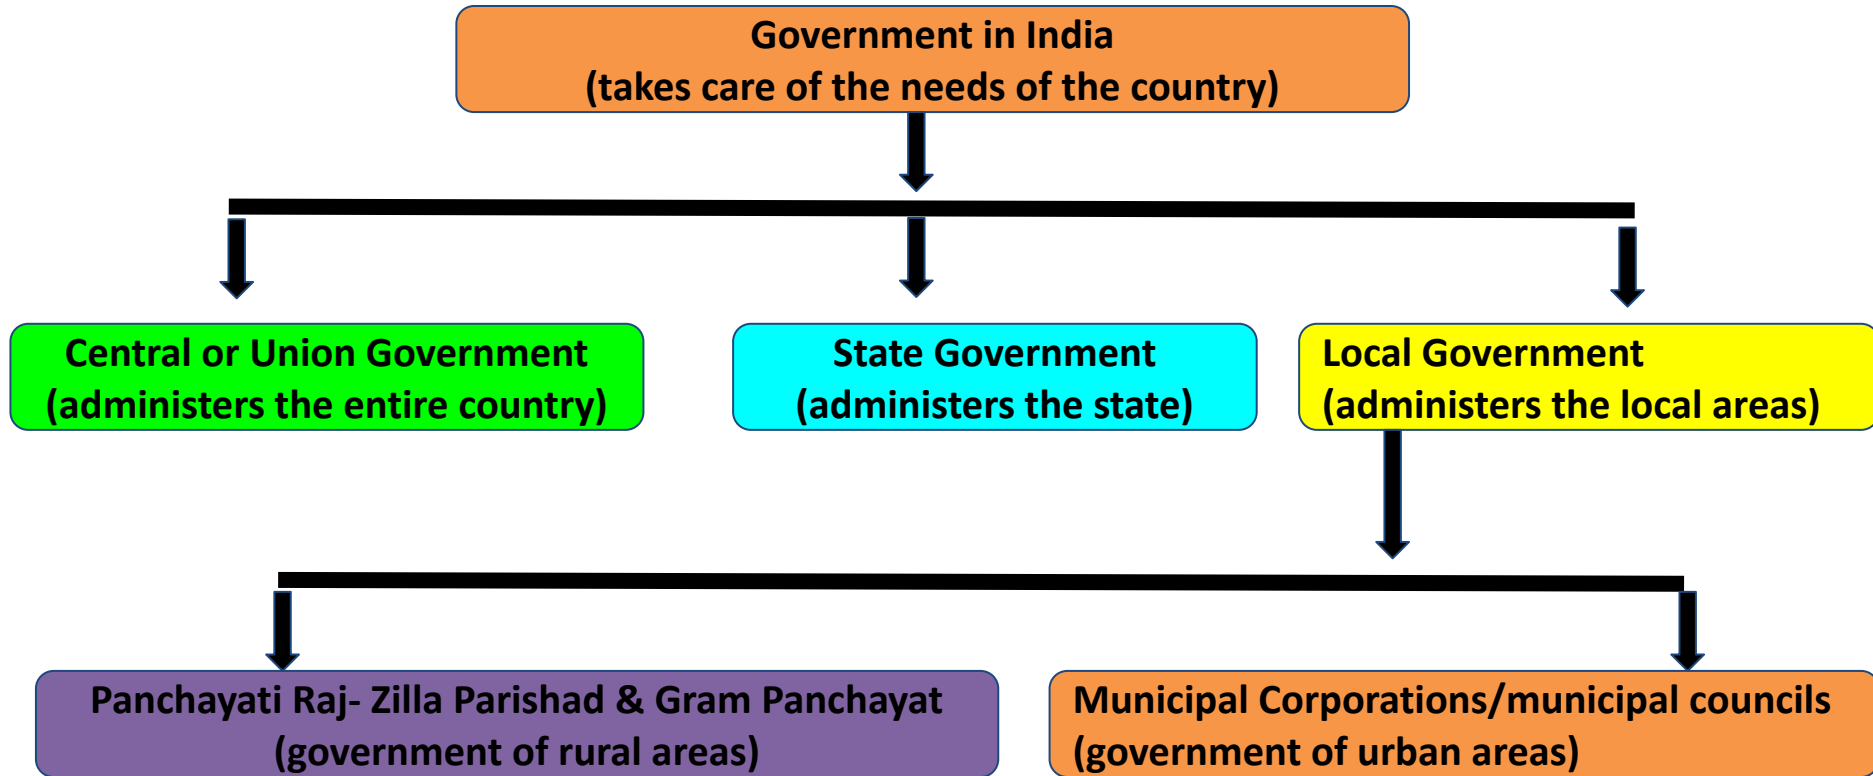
Government in India
(takes care of the needs of the country)

Central or Union Government
(administers the entire country)

State Government
(administers the state)

Local Government
(administers the local areas)

Panchayati Raj- Zilla Parishad & Gram Panchayat
(government of rural areas)

Municipal Corporations/municipal councils
(government of urban areas)